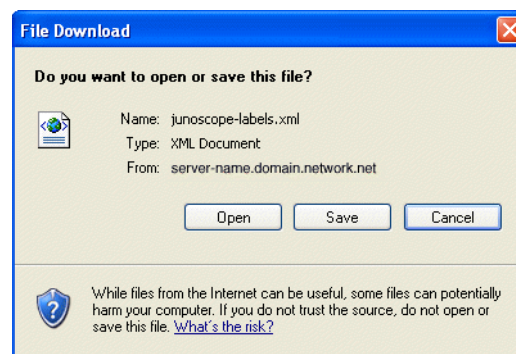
File Download

Do you want to open or save this file?

Name: junoscope-labels.xml
Type: XML Document
From: server-name.domain.network.net

Open Save Cancel

While files from the Internet can be useful, some files can potentially harm your computer. If you do not trust the source, do not open or save this file. What's the risk?